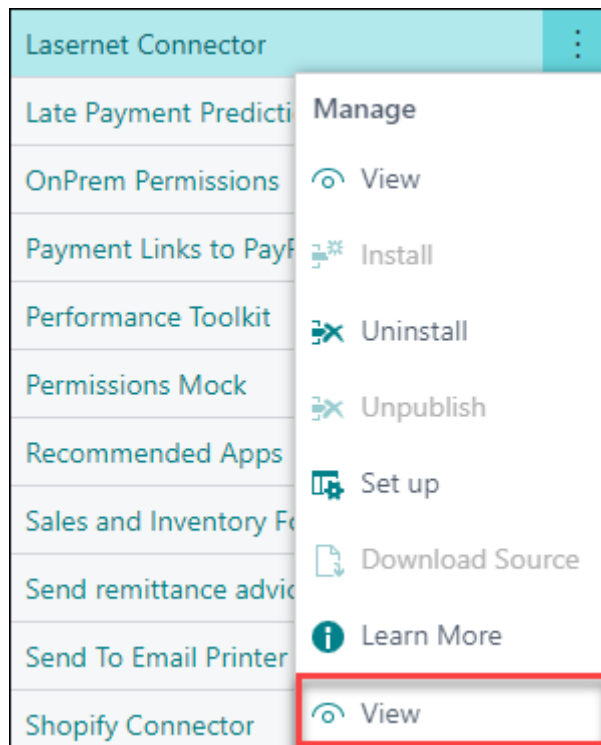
Lasernet Connector

Late Payment Predicti

OnPrem Permissions

Payment Links to PayP

Performance Toolkit

Permissions Mock

Recommended Apps

Sales and Inventory Fo

Send remittance advic

Send To Email Printer

Shopify Connector

Manage

View

Install

Uninstall

Unpublish

Set up

Download Source

Learn More

View